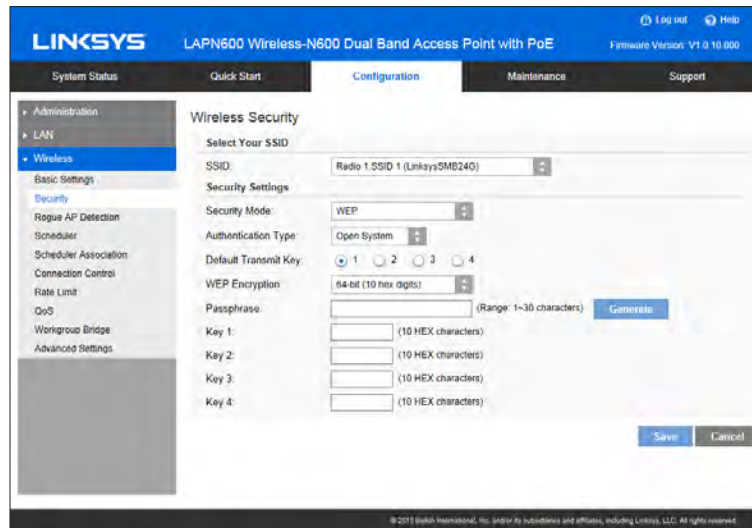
Log out Help

LINKSYS

LAPN600 Wireless-N600 Dual Band Access Point with PoE

Firmware Version: V1.0.10.000

System Status | Quick Start | Configuration | Maintenance | Support

Administration
LAN
Wireless
Basic Settings
Security
Rogue AP Detection
Scheduler
Scheduler Association
Connection Control
Rate Limit
QoS
Workgroup Bridge
Advanced Settings

Wireless Security

Select Your SSID

SSID: Radio 1:SSID 1 (LinksysSMB24G)

Security Settings

Security Mode: WEP

Authentication Type: Open System

Default Transmit Key: 1 2 3 4

WEP Encryption: 64-bit (10 hex digits)

Passphrase: (Range: 1~30 characters) Generate

Key 1: (10 HEX characters)

Key 2: (10 HEX characters)

Key 3: (10 HEX characters)

Key 4: (10 HEX characters)

Save Cancel

© 2013 Belkin International, Inc. and/or its subsidiaries and affiliates, including Linksys, LLC. All rights reserved.